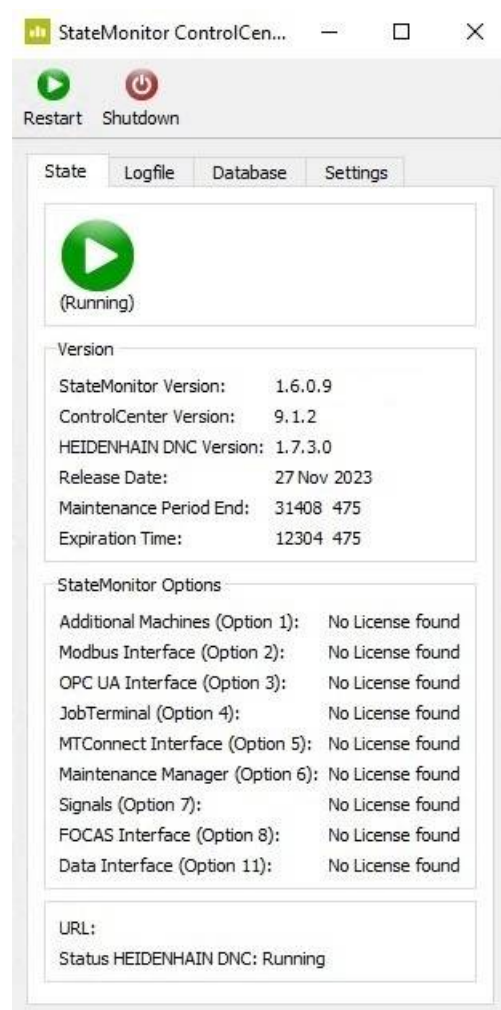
StateMonitor ControlCen...

Restart Shutdown

State Logfile Database Settings

(Running)

Version

| | |
|---|---|
| StateMonitor Version: | 1.6.0.9 |
| ControlCenter Version: | 9.1.2 |
| HEIDENHAIN DNC Version: | 1.7.3.0 |
| Release Date: | 27 Nov 2023 |
| Maintenance Period End: | 31408 475 |
| Expiration Time: | 12304 475 |

StateMonitor Options

| | |
|---|---|
| Additional Machines (Option 1): | No License found |
| Modbus Interface (Option 2): | No License found |
| OPC UA Interface (Option 3): | No License found |
| JobTerminal (Option 4): | No License found |
| MTConnect Interface (Option 5): | No License found |
| Maintenance Manager (Option 6): | No License found |
| Signals (Option 7): | No License found |
| FOCAS Interface (Option 8): | No License found |
| Data Interface (Option 11): | No License found |

URL:
Status HEIDENHAIN DNC: Running